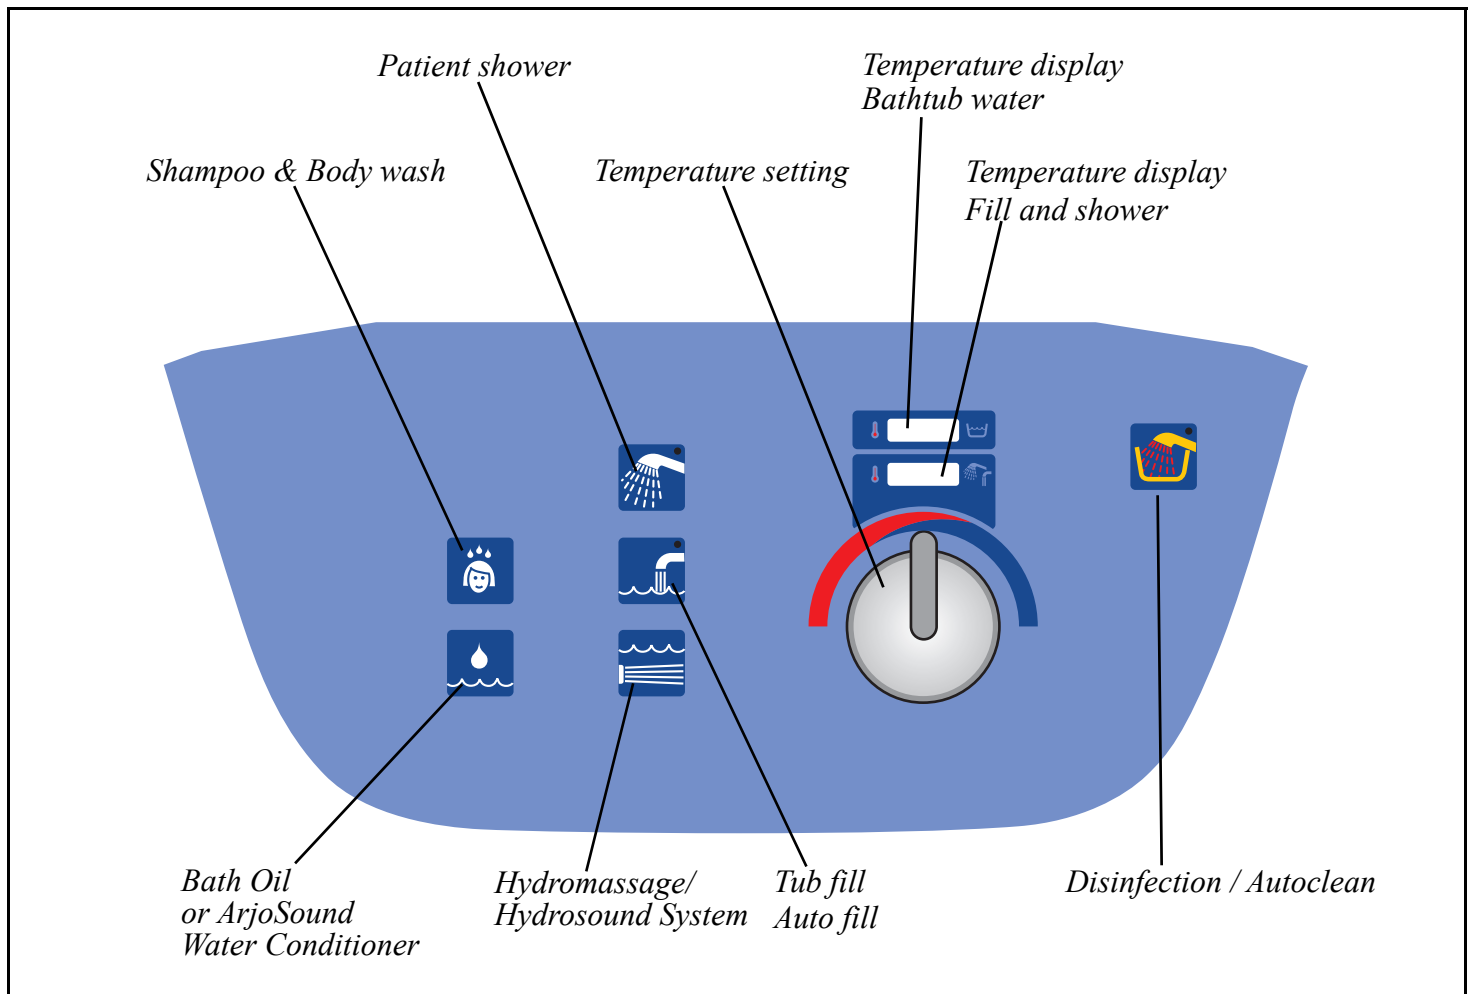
Patient shower

Temperature display
Bathtub water

Shampoo & Body wash

Temperature setting

Temperature display
Fill and shower

Bath Oil
or ArjoSound
Water Conditioner

Hydromassage/
Hydrosound System

Tub fill
Auto fill

Disinfection / Autoclean